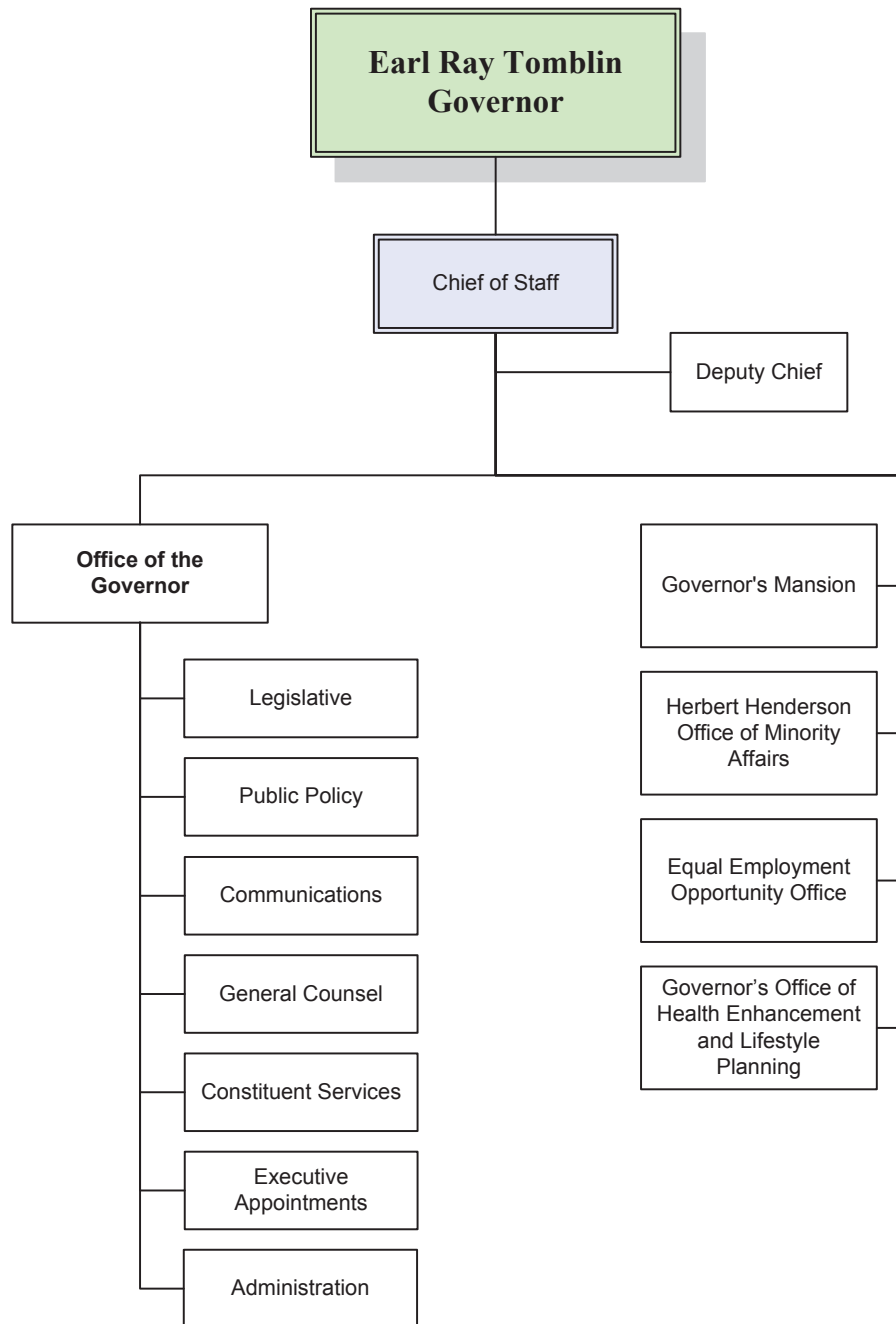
Earl Ray Tomblin
Governor

Chief of Staff

Deputy Chief

Office of the Governor

Legislative

Public Policy

Communications

General Counsel

Constituent Services

Executive Appointments

Administration

Governor's Mansion

Herbert Henderson Office of Minority Affairs

Equal Employment Opportunity Office

Governor's Office of Health Enhancement and Lifestyle Planning